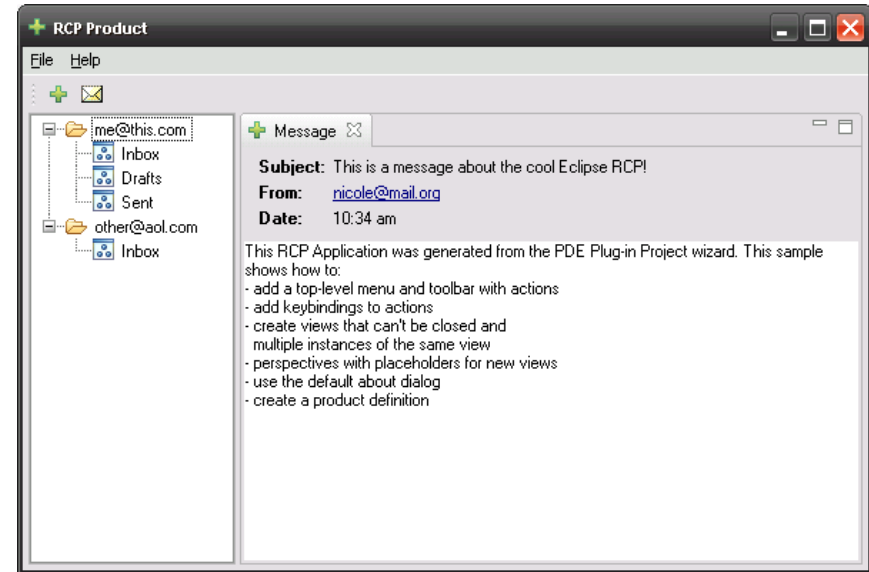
RCP Product

File Help

me@this.com
Inbox
Drafts
Sent
other@aol.com
Inbox

Message

Subject: This is a message about the cool Eclipse RCP!
From: nicole@mail.org
Date: 10:34 am

This RCP Application was generated from the PDE Plug-in Project wizard. This sample shows how to:
- add a top-level menu and toolbar with actions
- add keybindings to actions
- create views that can't be closed and
multiple instances of the same view
- perspectives with placeholders for new views
- use the default about dialog
- create a product definition